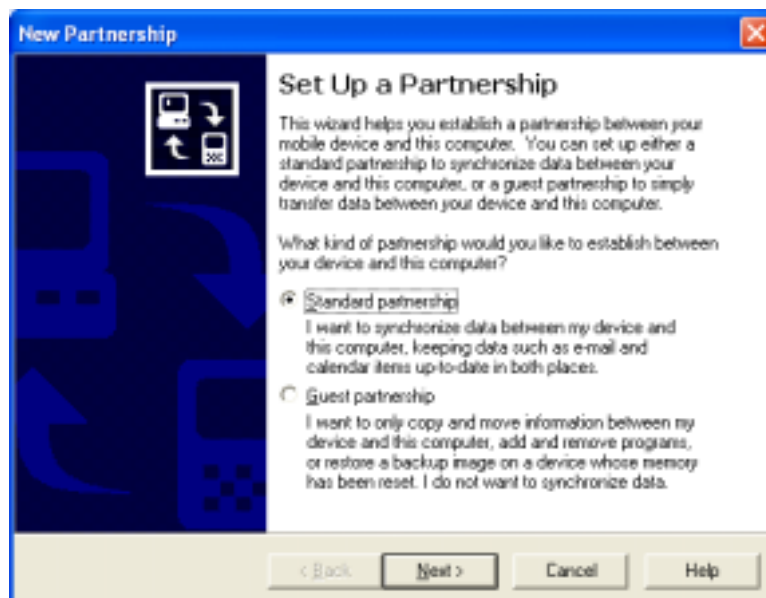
New Partnership

Set Up a Partnership

This wizard helps you establish a partnership between your mobile device and this computer. You can set up either a standard partnership to synchronize data between your device and this computer, or a guest partnership to simply transfer data between your device and this computer.

What kind of partnership would you like to establish between your device and this computer?

Standard partnership

I want to synchronize data between my device and this computer, keeping data such as e-mail and calendar items up-to-date in both places.

Guest partnership

I want to only copy and move information between my device and this computer, add and remove programs, or restore a backup image on a device whose memory has been reset. I do not want to synchronize data.

< Back | Next > | Cancel | Help